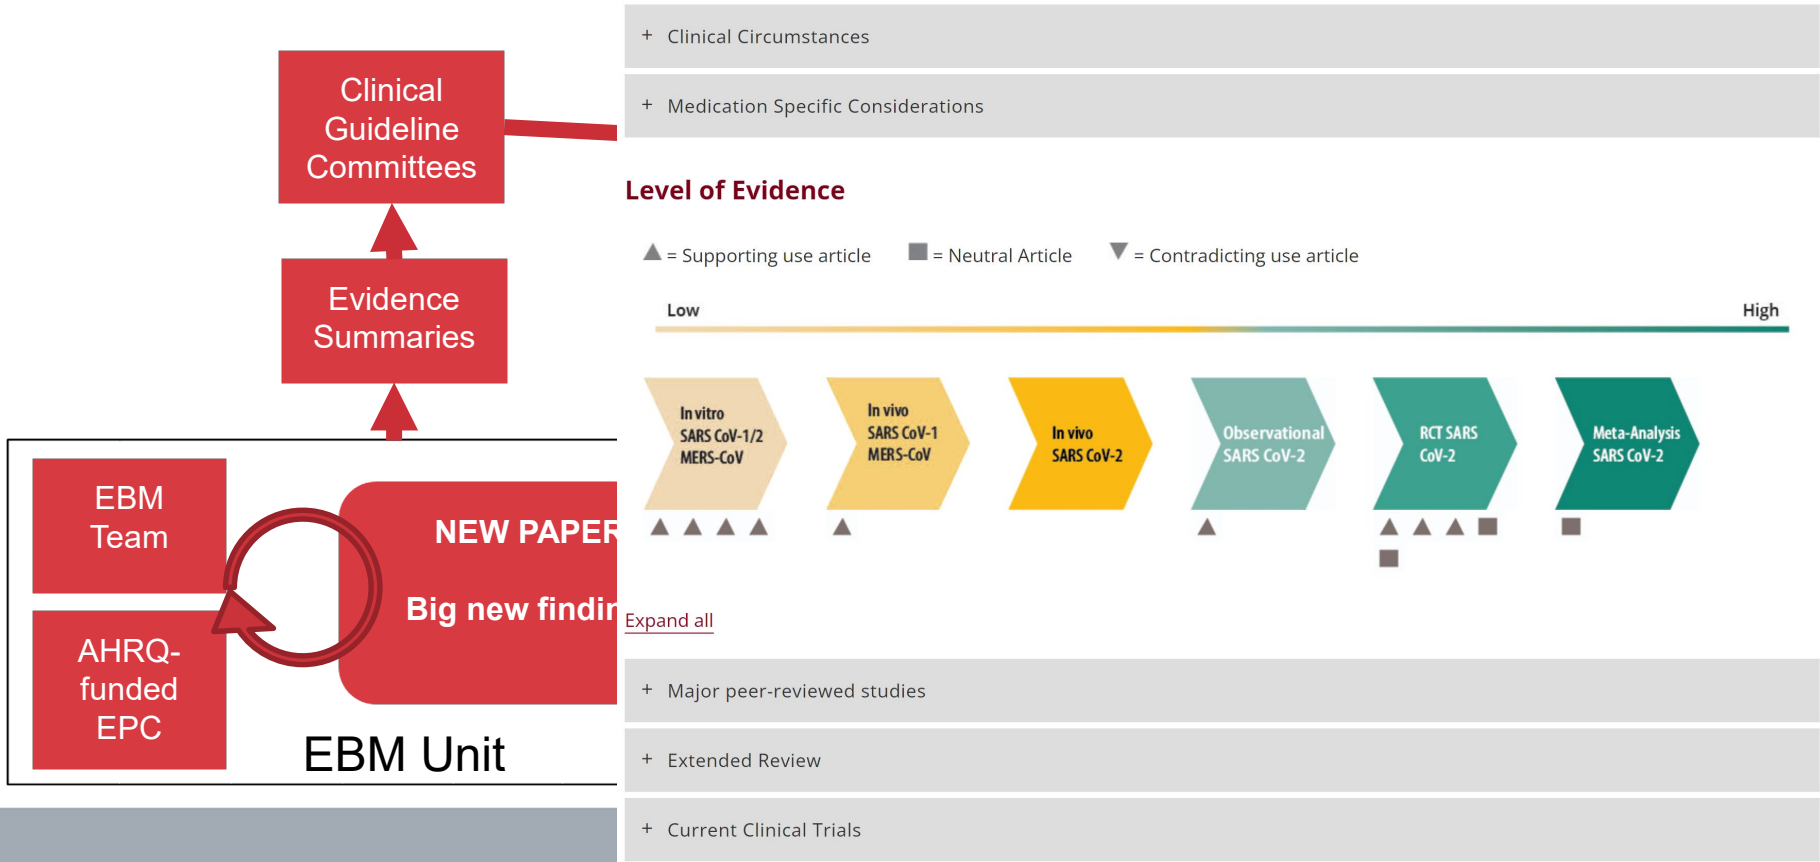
Clinical Guideline Committees

Evidence Summaries

EBM Team

AHRQ-funded EPC

NEW PAPER

Big new findi

EBM Unit

+ Clinical Circumstances

+ Medication Specific Considerations

Level of Evidence

▲ = Supporting use article ■ = Neutral Article ▼ = Contradicting use article

Low

High

In vitro SARS CoV-1/2 MERS-CoV

In vivo SARS CoV-1 MERS-CoV

In vivo SARS CoV-2

Observational SARS CoV-2

RCT SARS CoV-2

Meta-Analysis SARS CoV-2

Expand all

+ Major peer-reviewed studies

+ Extended Review

+ Current Clinical Trials